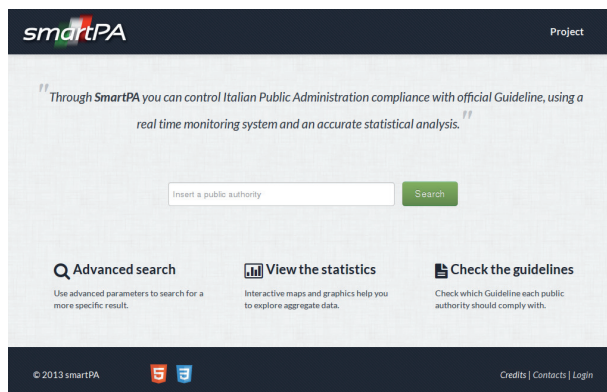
smartPA

Project

"Through SmartPA you can control Italian Public Administration compliance with official Guideline, using a real time monitoring system and an accurate statistical analysis."

Insert a public authority

Search

Advanced search

Use advanced parameters to search for a more specific result.

View the statistics

Interactive maps and graphics help you to explore aggregate data.

Check the guidelines

Check which Guideline each public authority should comply with.

© 2013 smartPA

5 3

Credits | Contacts | Login